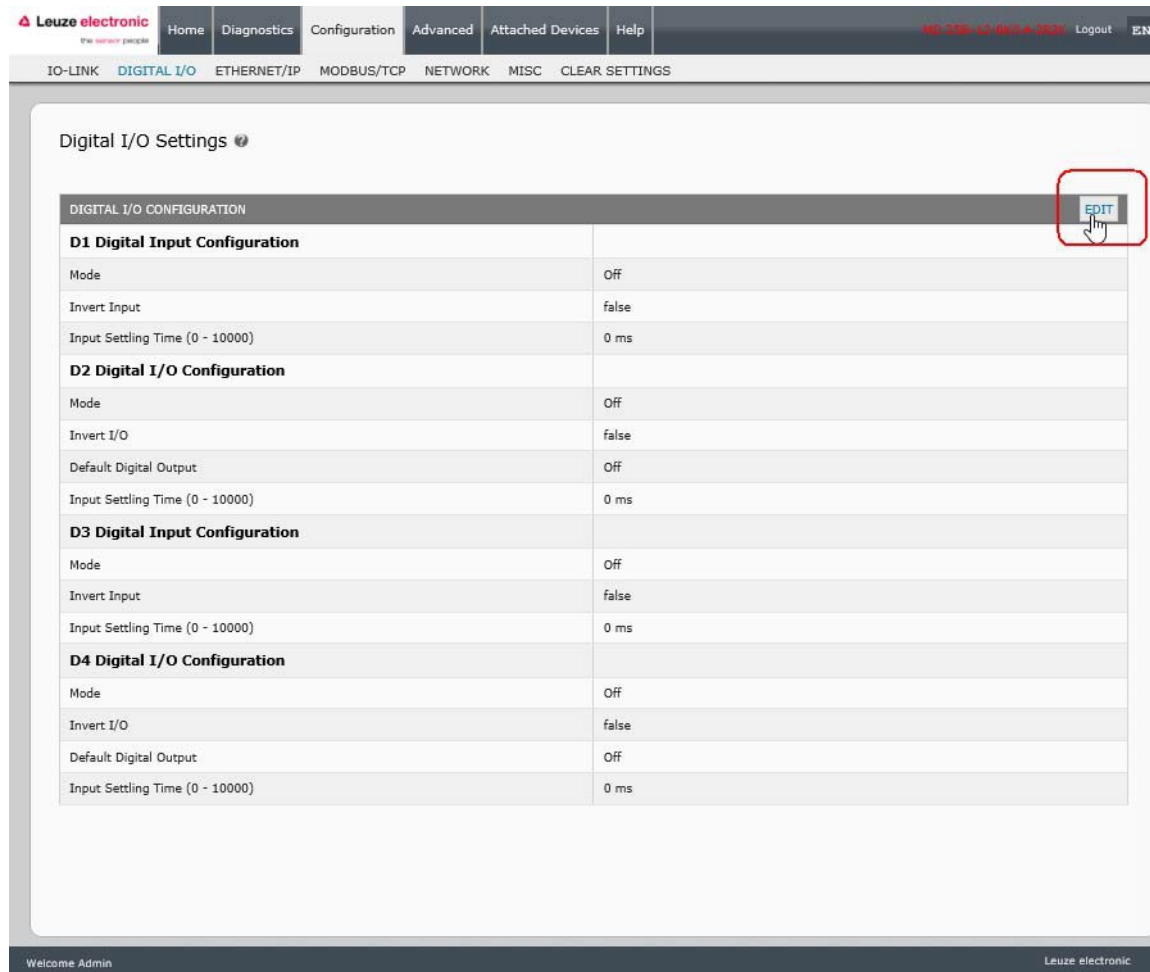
Leuze electronic
the sensor people

Home | Diagnostics | Configuration | Advanced | Attached Devices | Help

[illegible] Logout EN

IO-LINK DIGITAL I/O ETHERNET/IP MODBUS/TCP NETWORK MISC CLEAR SETTINGS

Digital I/O Settings

| DIGITAL I/O CONFIGURATION | EDIT |
|---|---|
| **D1 Digital Input Configuration** | |
| Mode | Off |
| Invert Input | false |
| Input Settling Time (0 - 10000) | 0 ms |
| **D2 Digital I/O Configuration** | |
| Mode | Off |
| Invert I/O | false |
| Default Digital Output | Off |
| Input Settling Time (0 - 10000) | 0 ms |
| **D3 Digital Input Configuration** | |
| Mode | Off |
| Invert Input | false |
| Input Settling Time (0 - 10000) | 0 ms |
| **D4 Digital I/O Configuration** | |
| Mode | Off |
| Invert I/O | false |
| Default Digital Output | Off |
| Input Settling Time (0 - 10000) | 0 ms |

Welcome Admin

Leuze electronic